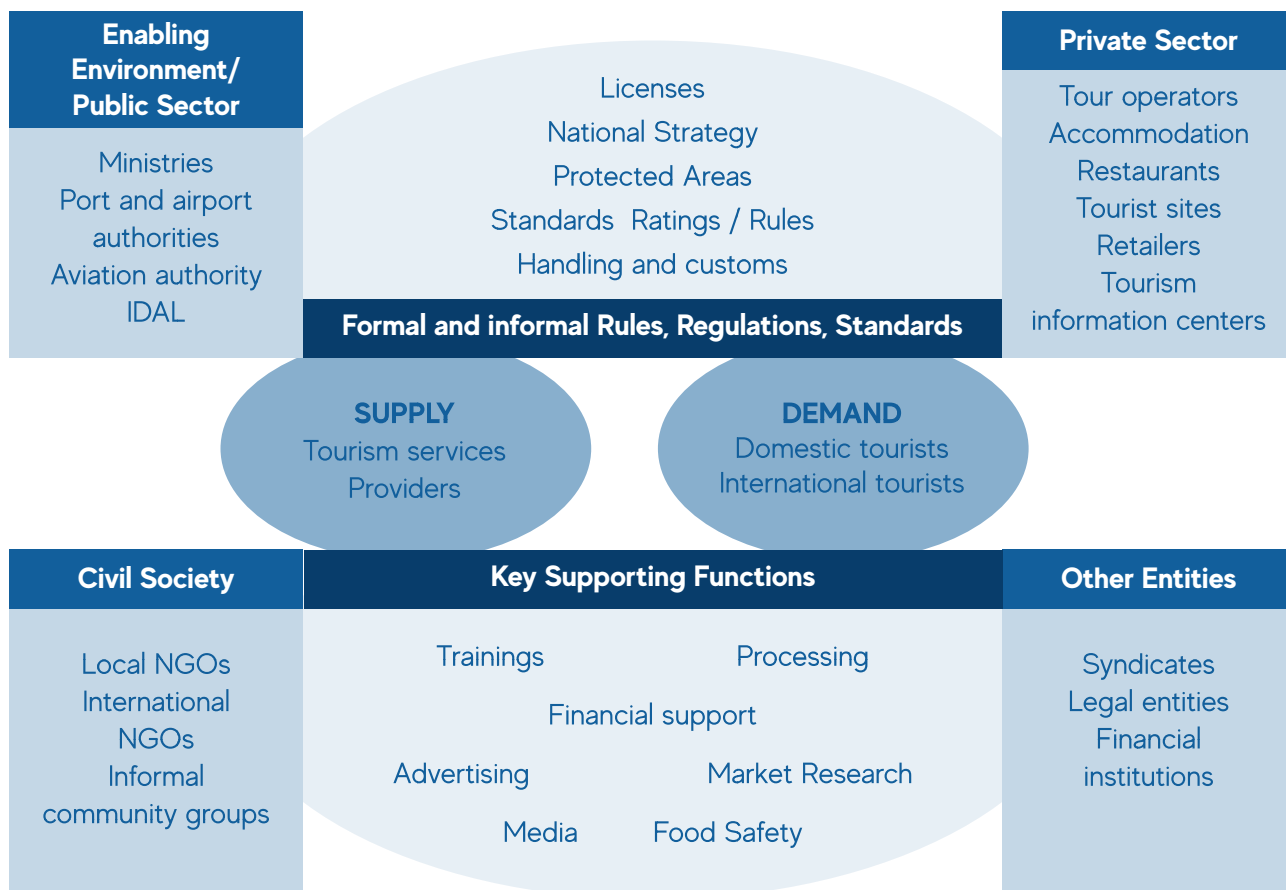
Enabling Environment/ Public Sector

Ministries
Port and airport authorities
Aviation authority
IDAL

Licenses
National Strategy
Protected Areas
Standards Ratings / Rules
Handling and customs

Private Sector

Tour operators
Accommodation
Restaurants
Tourist sites
Retailers
Tourism information centers

Formal and informal Rules, Regulations, Standards

SUPPLY
Tourism services
Providers

DEMAND
Domestic tourists
International tourists

Civil Society

Local NGOs
International NGOs
Informal community groups

Key Supporting Functions

Trainings
Processing
Financial support
Advertising
Market Research
Media
Food Safety

Other Entities

Syndicates
Legal entities
Financial institutions